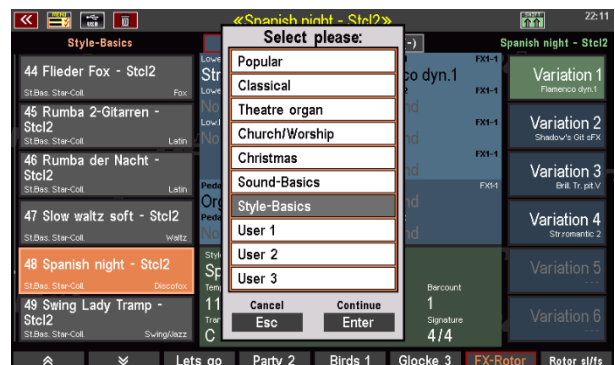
«Spanish night - Stcl2»

22:11

Style-Basics

Spanish night - Stcl2

44 Flieder Fox - Stcl2
St.Bas. Star-Coll. Fox

45 Rumba 2-Gitarren - Stcl2
St.Bas. Star-Coll. Latin

46 Rumba der Nacht - Stcl2
St.Bas. Star-Coll. Latin

47 Slow waltz soft - Stcl2
St.Bas. Star-Coll. Waltz

48 Spanish night - Stcl2
St.Bas. Star-Coll. Discofox

49 Swing Lady Tramp - Stcl2
St.Bas. Star-Coll. Swing/Jazz

Select please:

Popular

Classical

Theatre organ

Church/Worship

Christmas

Sound-Basics

Style-Basics

User 1

User 2

User 3

Cancel
Esc

Continue
Enter

co dyn.1

FX1-1

FX1-1

FX1-1

FX1-1

FXM

Barcount
1

Signature
4/4

Variation 1
Flamenco dyn.1

Variation 2
Shadow's Git sFX

Variation 3
Bril. Tr. pit.V

Variation 4
Str.romantic 2

Variation 5

Variation 6

Lets go

Party 2

Birds 1

Glocke 3

FX-Rotor

Rotor sl/fs